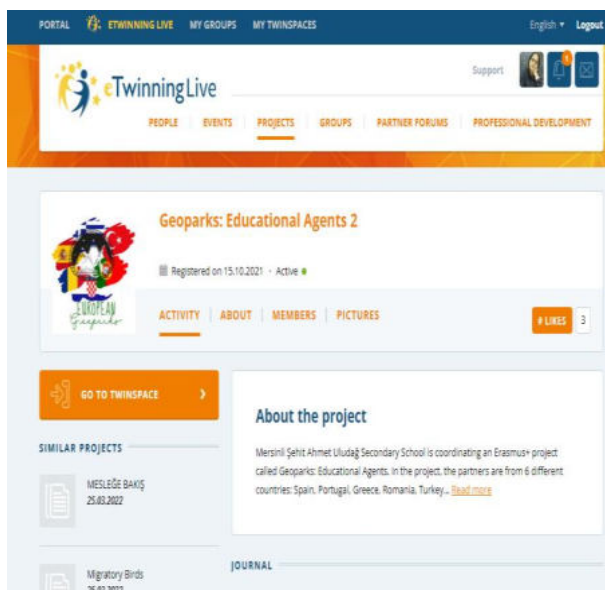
PORTAL ETWINNING LIVE MY GROUPS MY TWINSPACES

English ▾ Logout

eTwinning Live

Support

PEOPLE EVENTS PROJECTS GROUPS PARTNER FORUMS PROFESSIONAL DEVELOPMENT

EUROPEAN Geoparks

Geoparks: Educational Agents 2

Registered on 15.10.2021 · Active

ACTIVITY ABOUT MEMBERS PICTURES

LIKES 3

GO TO TWINSPACE

SIMILAR PROJECTS

MESLEĞE BAKIŞ
25.03.2022

Migratory Birds
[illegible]

About the project

Mersinli Şehit Ahmet Uludağ Secondary School is coordinating an Erasmus+ project called Geoparks: Educational Agents. In the project, the partners are from 6 different countries: Spain, Portugal, Greece, Romania, Turkey... Read more

JOURNAL